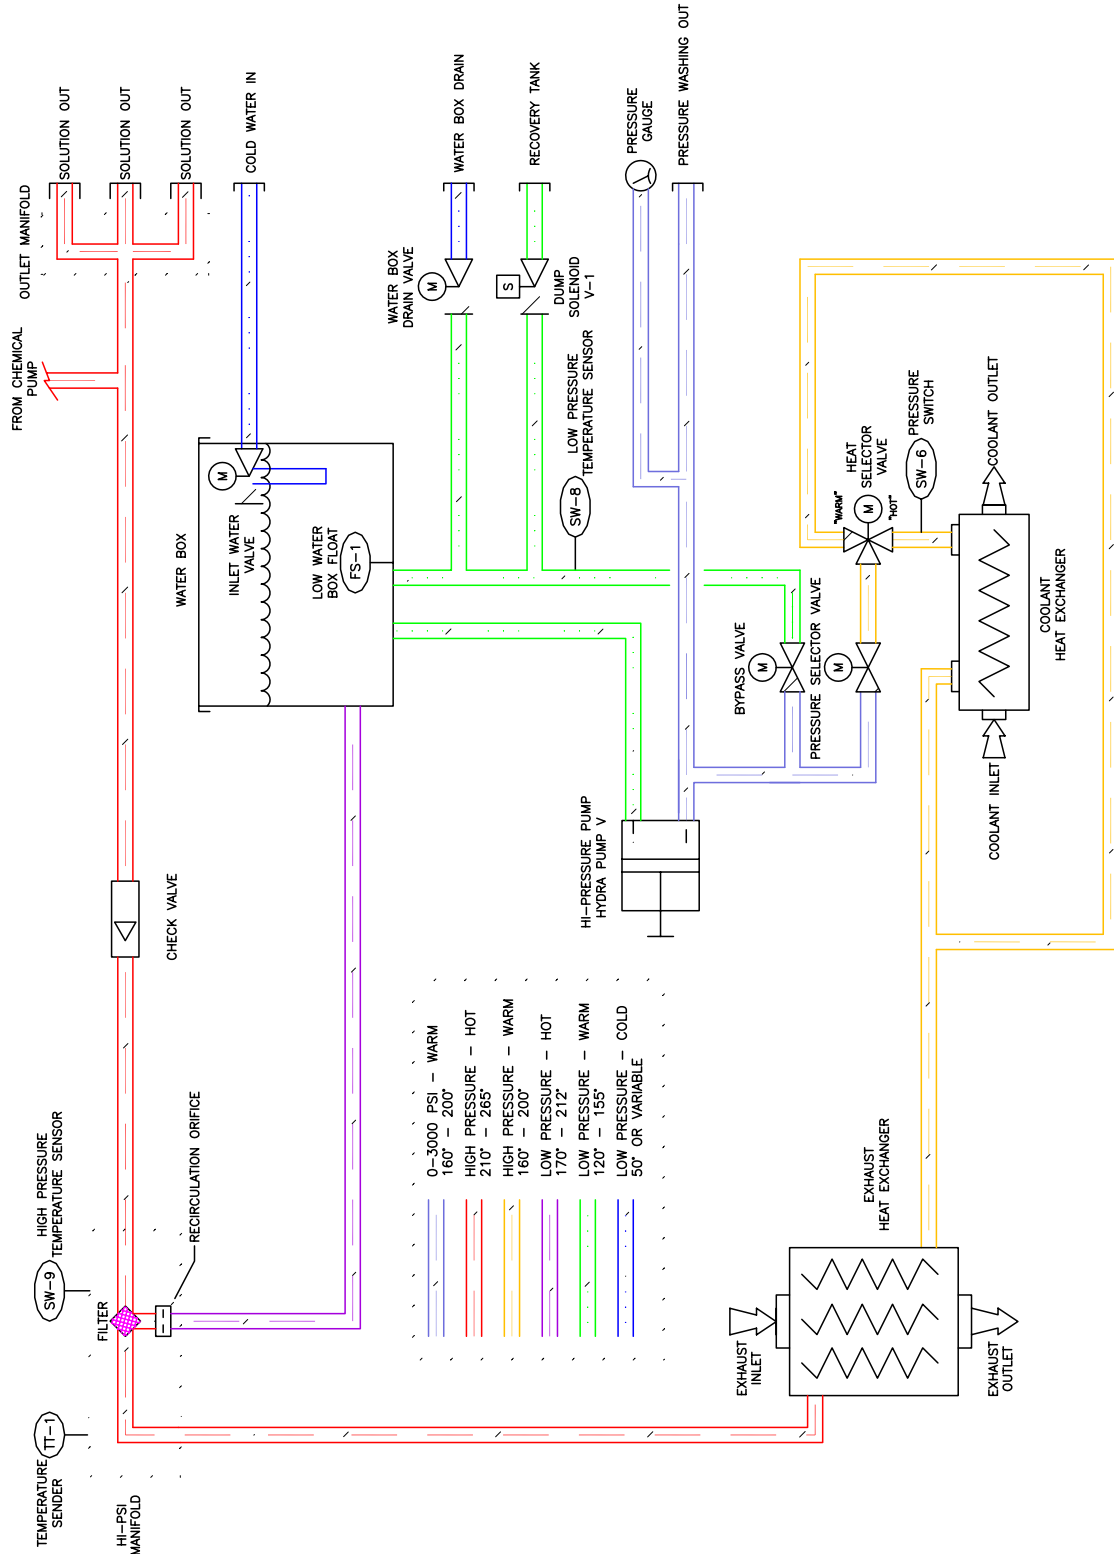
SOLUTION OUT
SOLUTION OUT
SOLUTION OUT
COLD WATER IN
WATER BOX DRAIN
RECOVERY TANK
PRESSURE GAUGE
PRESSURE WASHING OUT
OUTLET MANIFOLD
FROM CHEMICAL PUMP
WATER BOX DRAIN VALVE
M
S
DUMP SOLENOID V-1
LOW PRESSURE TEMPERATURE SENSOR
SW-8
WATER BOX
M
INLET WATER VALVE
LOW WATER BOX FLOAT
FS-1
HEAT SELECTOR VALVE
"WARM"
M
"HOT"
PRESSURE SWITCH
SW-6
COOLANT OUTLET
COOLANT HEAT EXCHANGER
BYPASS VALVE
M
PRESSURE SELECTOR VALVE
M
COOLANT INLET
HI-PRESSURE PUMP HYDRA PUMP V
CHECK VALVE
0-3000 PSI - WARM 160° - 200°
HIGH PRESSURE - HOT 210° - 265°
HIGH PRESSURE - WARM 160° - 200°
LOW PRESSURE - HOT 170° - 212°
LOW PRESSURE - WARM 120° - 155°
LOW PRESSURE - COLD 50° OR VARIABLE
HIGH PRESSURE TEMPERATURE SENSOR
RECIRCULATION ORIFICE
SW-9
FILTER
EXHAUST HEAT EXCHANGER
EXHAUST INLET
EXHAUST OUTLET
TT-1
TEMPERATURE SENDER
HI-PSI MANIFOLD